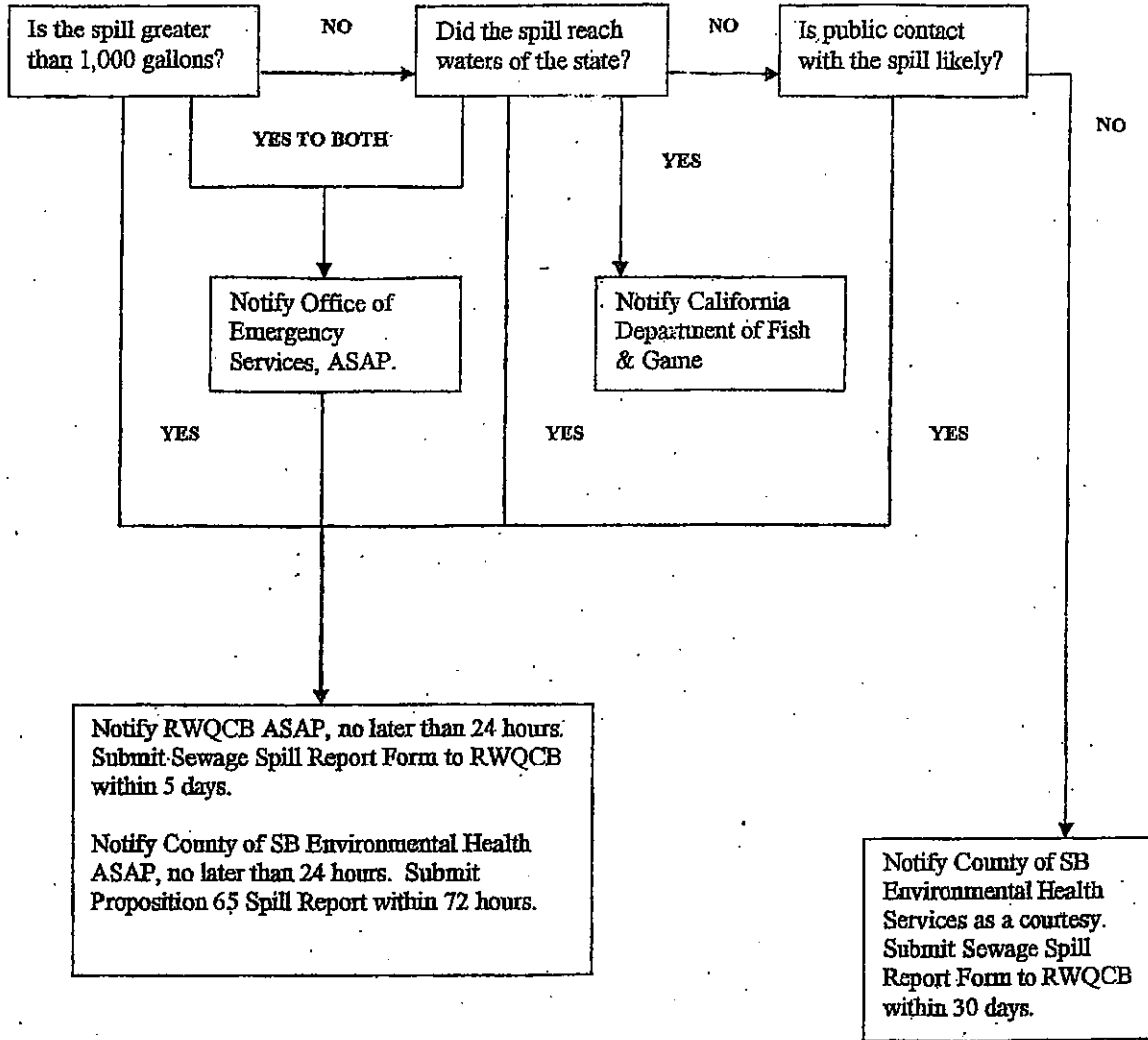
Is the spill greater than 1,000 gallons?

NO

Did the spill reach waters of the state?

NO

Is public contact with the spill likely?

NO

YES TO BOTH

YES

Notify Office of Emergency Services, ASAP.

Notify California Department of Fish & Game

YES

YES

YES

Notify RWQCB ASAP, no later than 24 hours. Submit Sewage Spill Report Form to RWQCB within 5 days.

Notify County of SB Environmental Health ASAP, no later than 24 hours. Submit Proposition 65 Spill Report within 72 hours.

Notify County of SB Environmental Health Services as a courtesy. Submit Sewage Spill Report Form to RWQCB within 30 days.